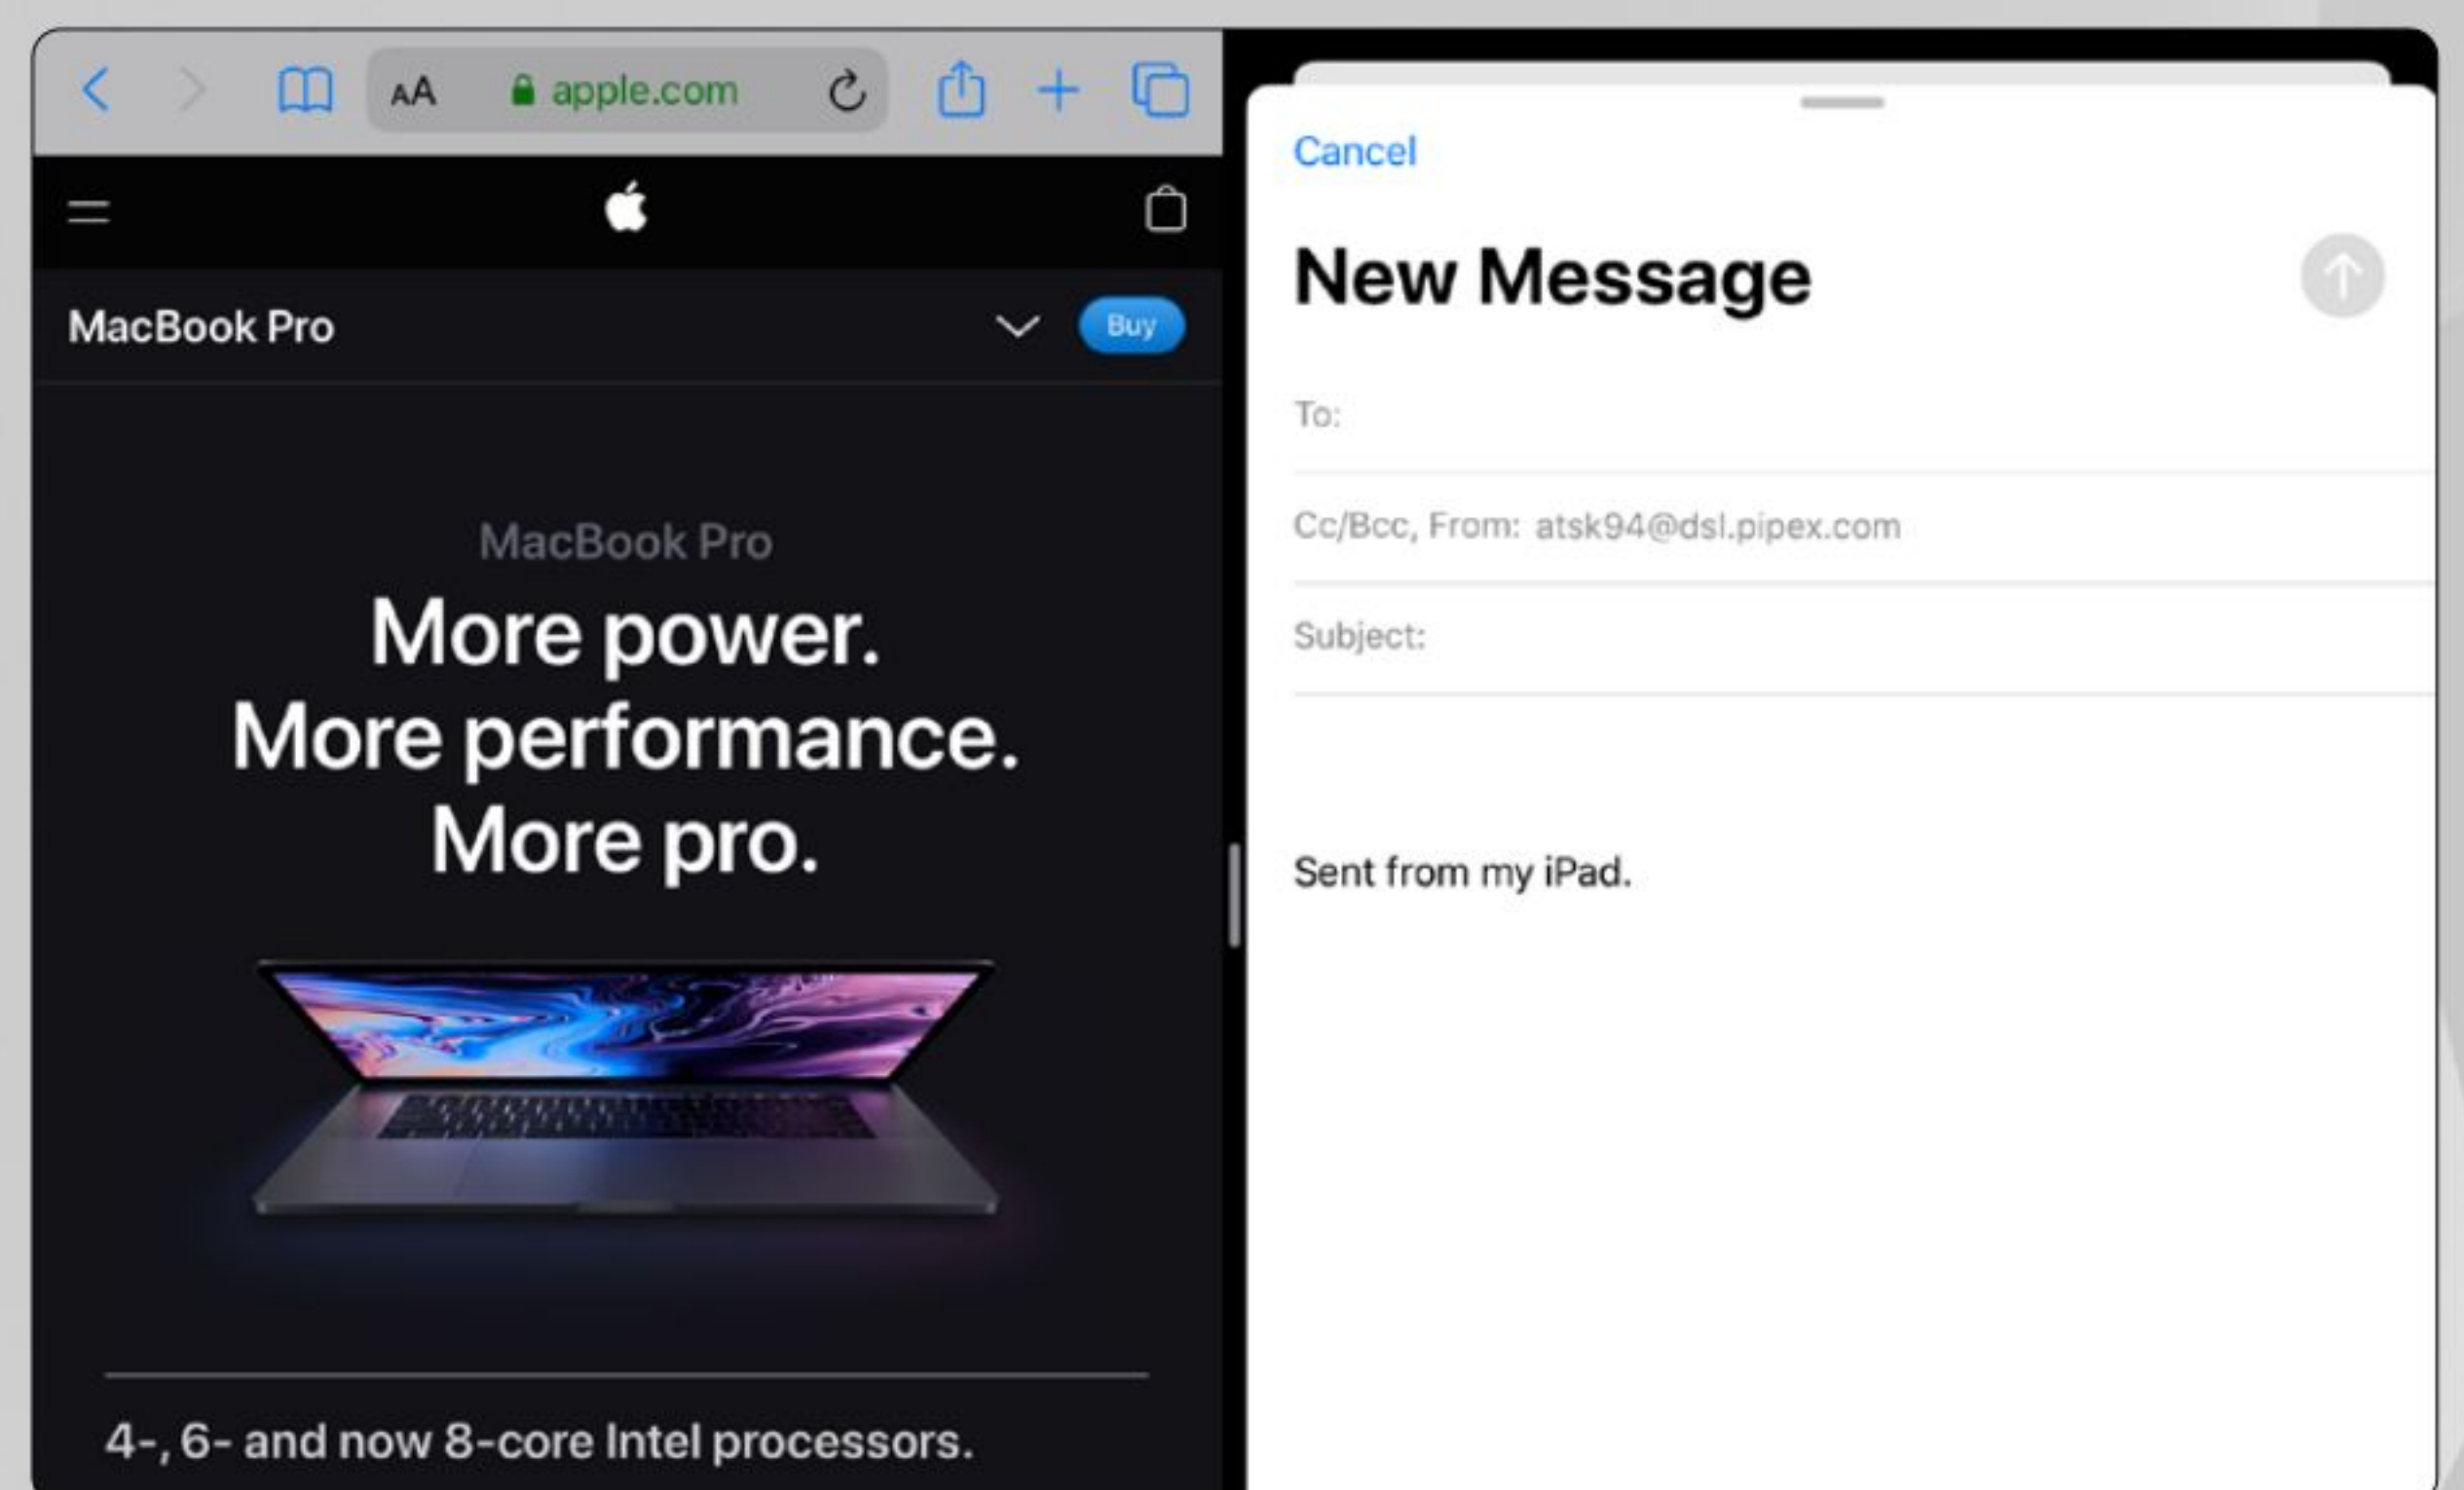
AA apple.com

MacBook Pro

Buy

MacBook Pro

More power.
More performance.
More pro.

4-, 6- and now 8-core Intel processors.

Cancel

New Message

To:

Cc/Bcc, From: atsk94@dsl.pipex.com

Subject:

Sent from my iPad.